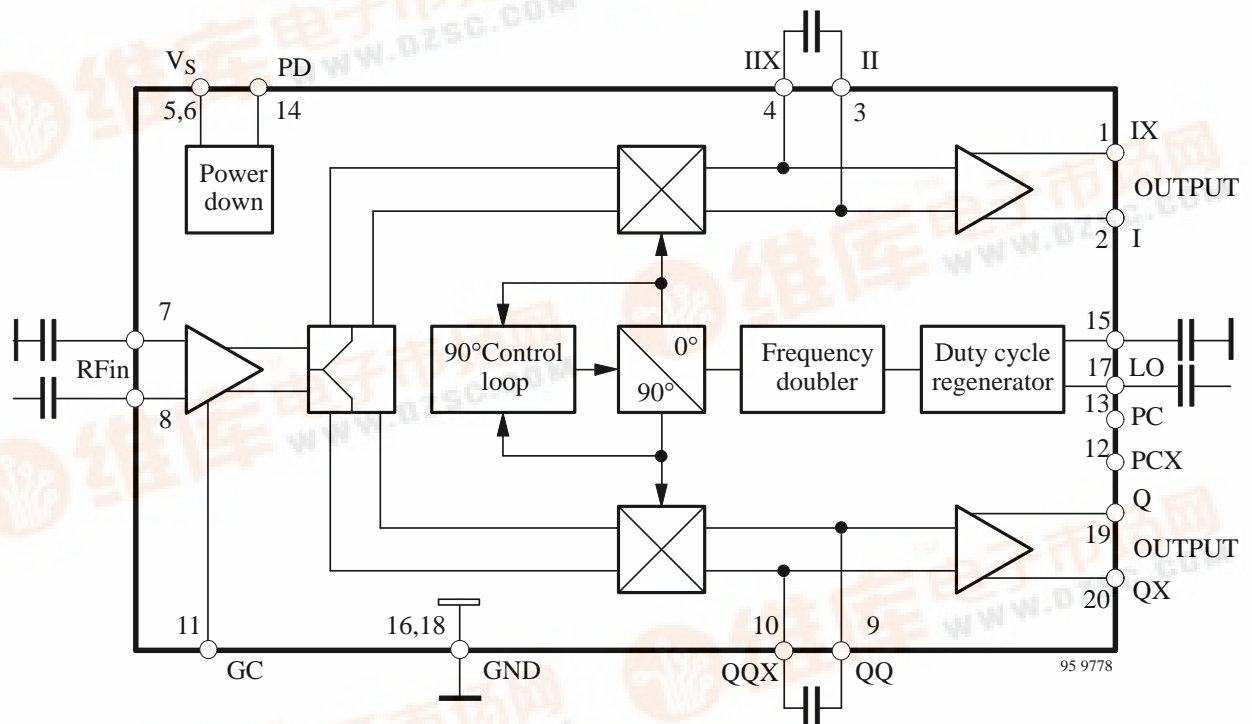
$V_S$
5,6
PD
14
Power down
IIX
4
II
3
1 IX
OUTPUT
2 I
7
RFin
8
90°Control loop
0°
90°
Frequency doubler
Duty cycle regenerator
15
17 LO
13 PC
12 PCX
Q
19
OUTPUT
20 QX
11
GC
16,18
GND
10
QQX
9
QQ
95 9778
www.dzsc.com